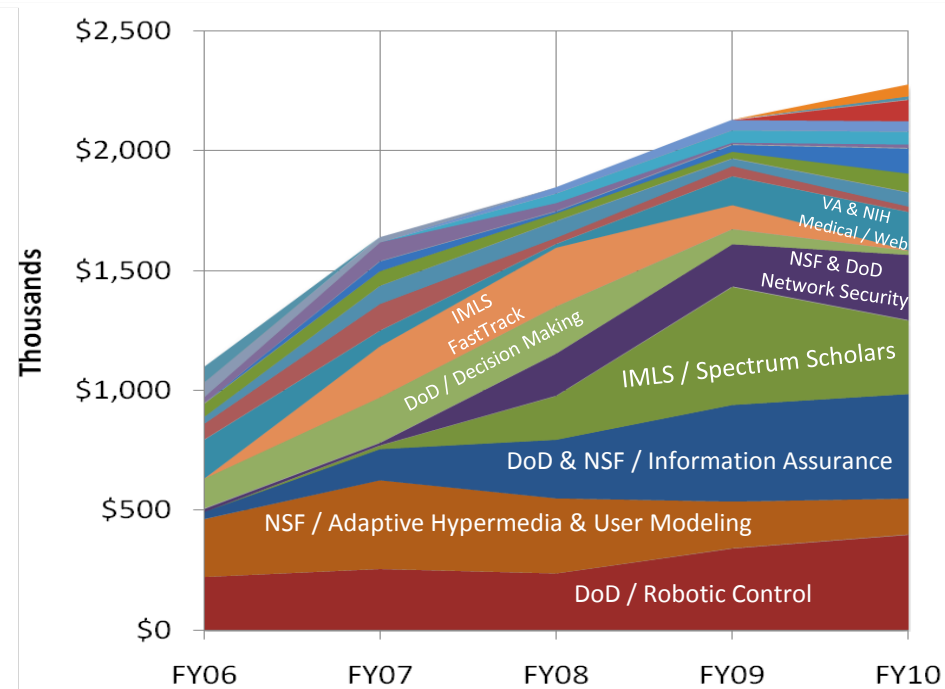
$2,500
$2,000
$1,500
$1,000
$500
$0

Thousands

FY06
FY07
FY08
FY09
FY10

VA & NIH Medical / Web
NSF & DoD Network Security
IMLS FastTrack
DoD / Decision Making
IMLS / Spectrum Scholars
DoD & NSF / Information Assurance
NSF / Adaptive Hypermedia & User Modeling
DoD / Robotic Control